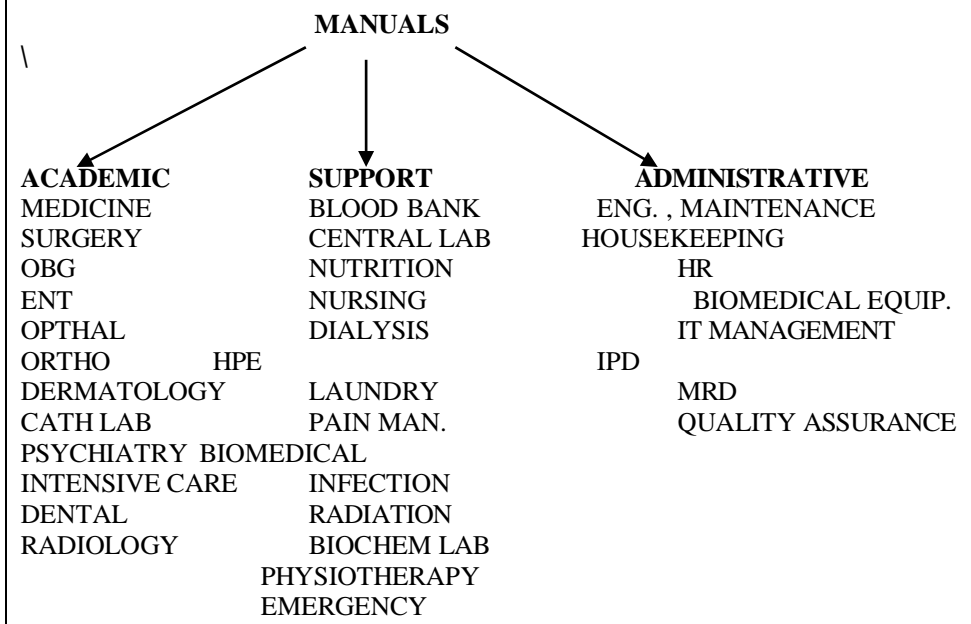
MANUALS

\

ACADEMIC
MEDICINE
SURGERY
OBG
ENT
OPTHAL
ORTHO
DERMATOLOGY
CATH LAB
PSYCHIATRY
INTENSIVE CARE
DENTAL
RADIOLOGY

SUPPORT
BLOOD BANK
CENTRAL LAB
NUTRITION
NURSING
DIALYSIS
HPE
LAUNDRY
PAIN MAN.
BIOMEDICAL
INFECTION
RADIATION
BIOCHEM LAB
PHYSIOTHERAPY
EMERGENCY

ADMINISTRATIVE
ENG. , MAINTENANCE
HOUSEKEEPING
HR
BIOMEDICAL EQUIP.
IT MANAGEMENT
IPD
MRD
QUALITY ASSURANCE